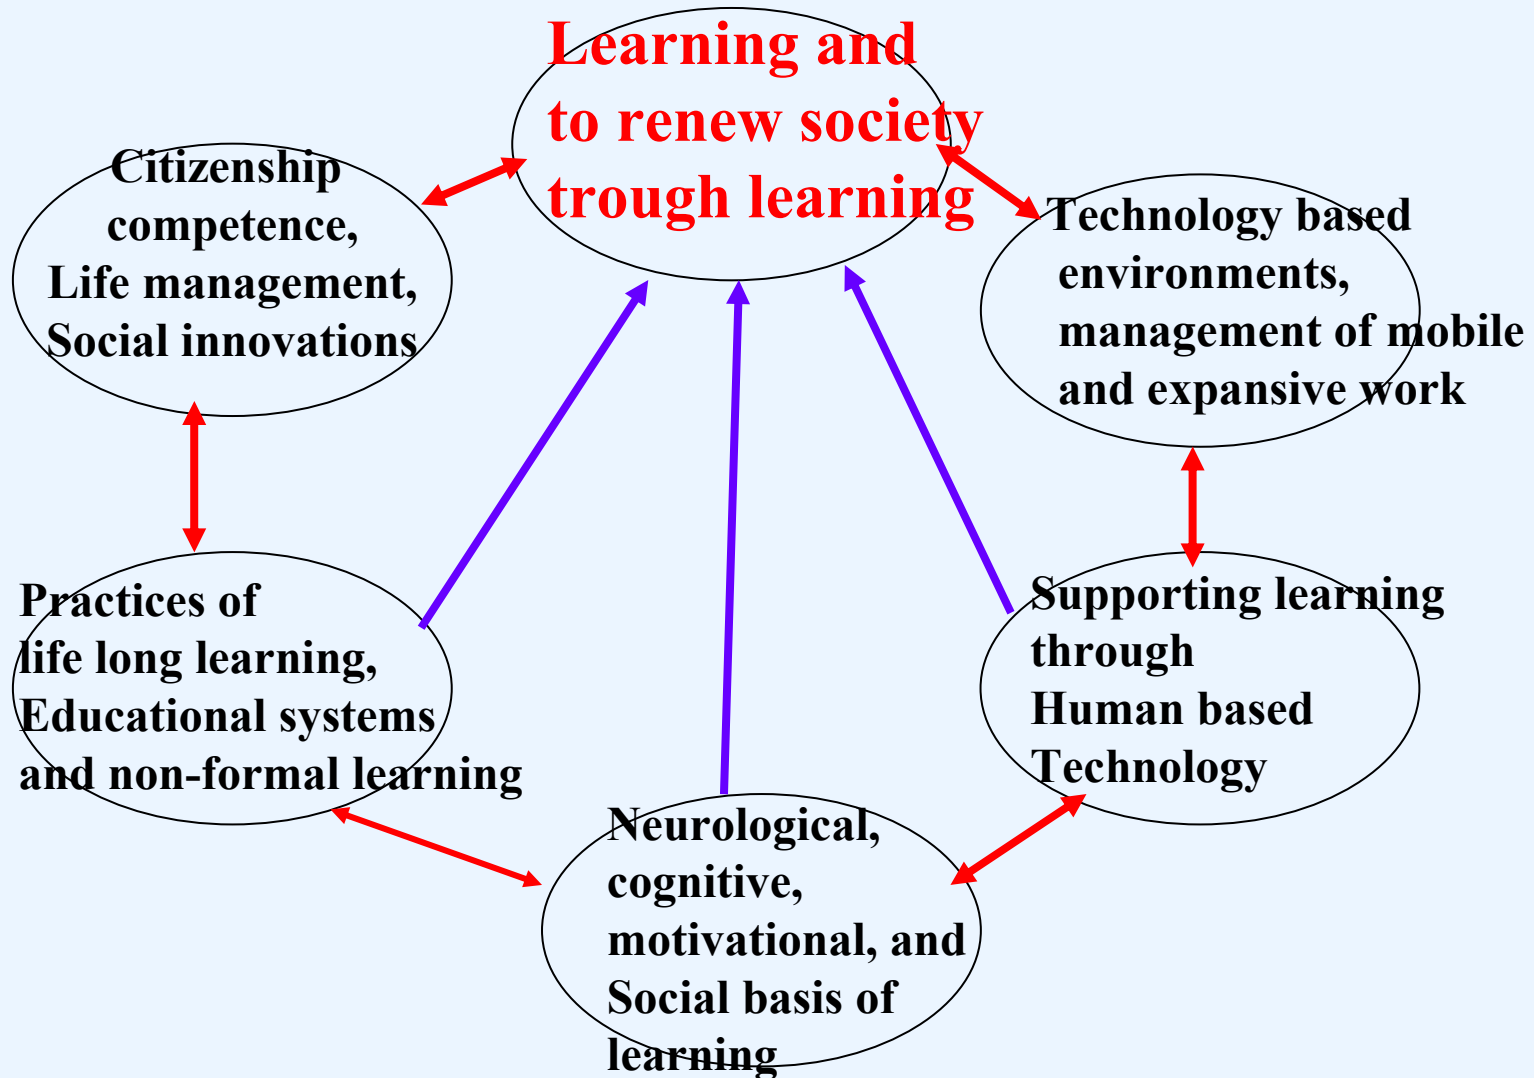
Learning and to renew society trough learning

Citizenship competence, Life management, Social innovations

Technology based environments, management of mobile and expansive work

Practices of life long learning, Educational systems and non-formal learning

Supporting learning through Human based Technology

Neurological, cognitive, motivational, and Social basis of learning